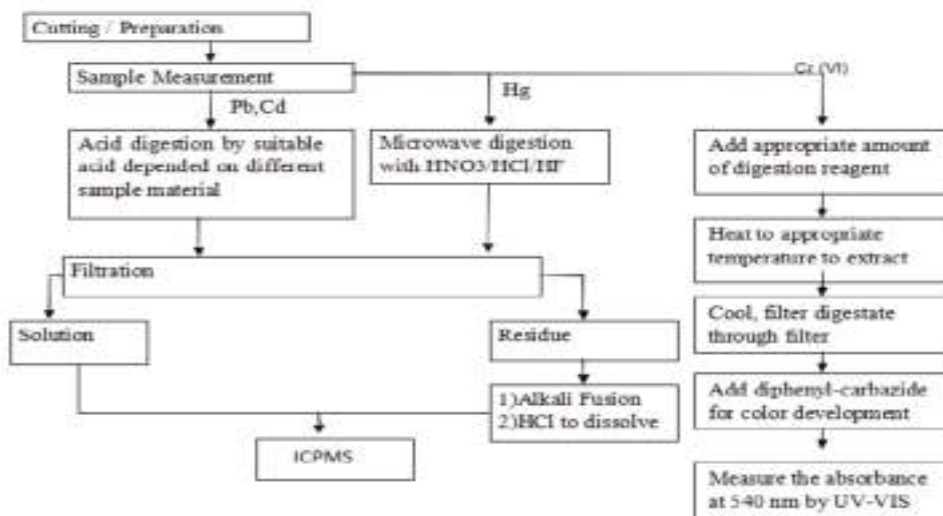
Cutting / Preparation

Sample Measurement

Pb,Cd

Hg

Cr (VI)

Acid digestion by suitable acid depended on different sample material

Microwave digestion with HNO3/HCl/HF

Add appropriate amount of digestion reagent

Heat to appropriate temperature to extract

Filtration

Cool, filter digestate through filter

Solution

Residue

Add diphenyl-carbazide for color development

1)Alkali Fusion
2)HCl to dissolve

ICPMS

Measure the absorbance at 540 nm by UV-VIS